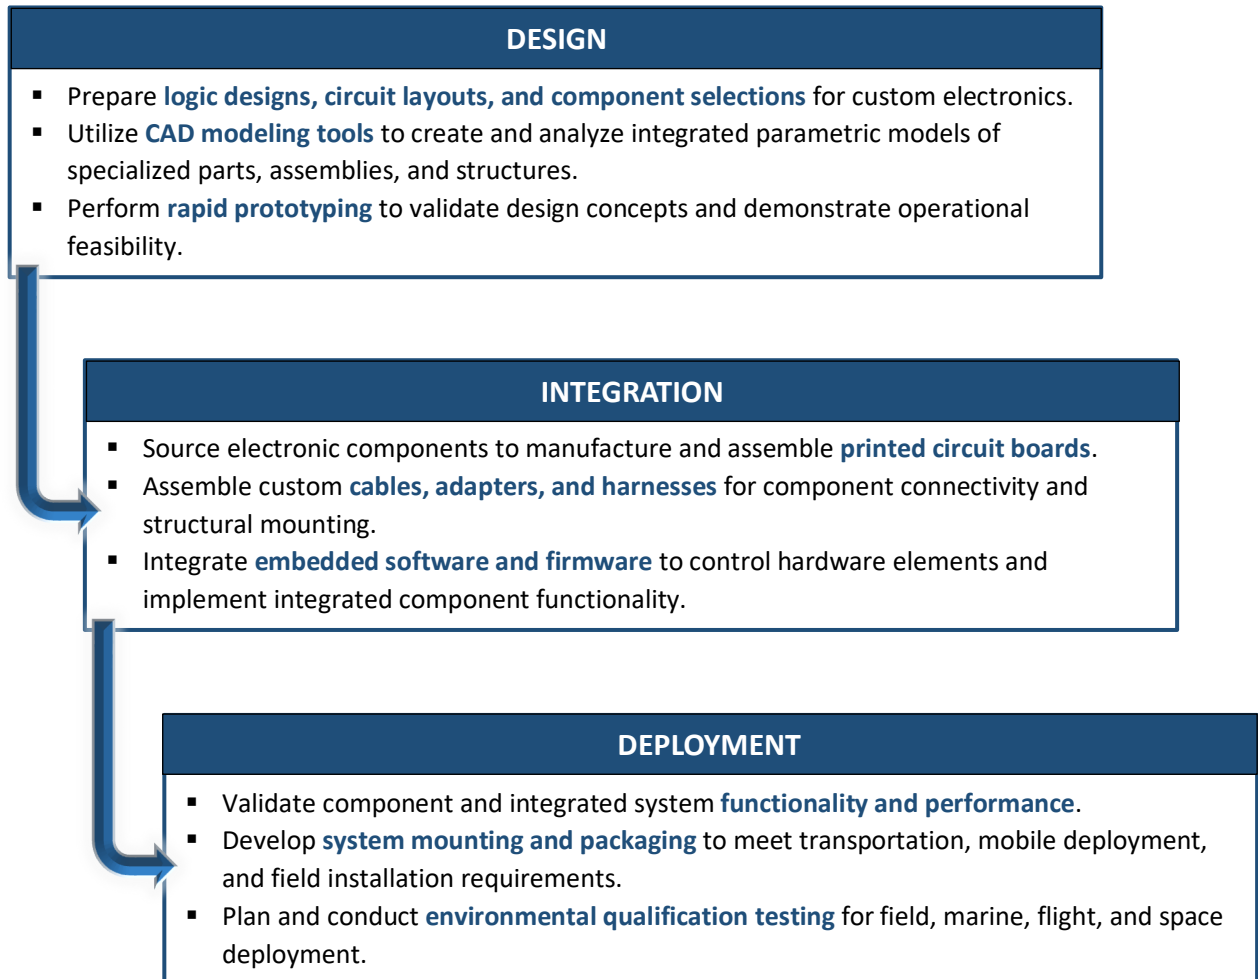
DESIGN

- Prepare logic designs, circuit layouts, and component selections for custom electronics.
- Utilize CAD modeling tools to create and analyze integrated parametric models of specialized parts, assemblies, and structures.
- Perform rapid prototyping to validate design concepts and demonstrate operational feasibility.

INTEGRATION

- Source electronic components to manufacture and assemble printed circuit boards.
- Assemble custom cables, adapters, and harnesses for component connectivity and structural mounting.
- Integrate embedded software and firmware to control hardware elements and implement integrated component functionality.

DEPLOYMENT

- Validate component and integrated system functionality and performance.
- Develop system mounting and packaging to meet transportation, mobile deployment, and field installation requirements.
- Plan and conduct environmental qualification testing for field, marine, flight, and space deployment.